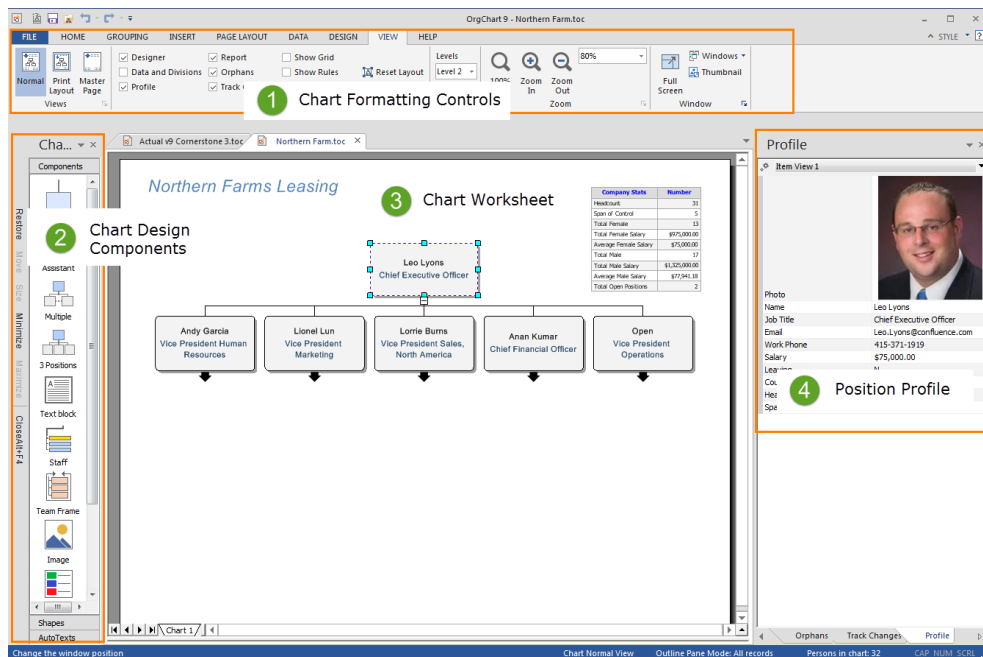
OrgChart 9 - Northern Farm.toc

FILE HOME GROUPING INSERT PAGE LAYOUT DATA DESIGN VIEW HELP

STYLE

Normal Print Layout Master Page

Views

Designer
Data and Divisions
Profile

Report
Orphans
Track C

Show Grid
Show Rules

Reset Layout

Levels
Level 2

100%

Zoom In

Zoom Out

80%

Zoom

Full Screen

Windows
Thumbnail

Window

1 Chart Formatting Controls

Cha...

Components

Restore
Move
Size
Minimize
Maximize
Close Alt+F4

Assistant
Multiple
3 Positions
Text block
Staff
Team Frame
Image

Shapes
AutoTexts

2 Chart Design Components

Actual v9 Cornerstone 3.toc
Northern Farm.toc

Northern Farms Leasing

3 Chart Worksheet

| Company Stats | Number |
|---|---|
| Headcount | 31 |
| Span of Control | 5 |
| Total Female | 13 |
| Total Female Salary | $975,000.00 |
| Average Female Salary | $75,000.00 |
| Total Male | 17 |
| Total Male Salary | $1,325,000.00 |
| Average Male Salary | $77,941.18 |
| Total Open Positions | 2 |

Leo Lyons
Chief Executive Officer

Andy Garcia
Vice President Human Resources

Lionel Lun
Vice President Marketing

Lorrie Burns
Vice President Sales, North America

Anan Kumar
Chief Financial Officer

Open
Vice President Operations

Chart 1

Profile

Item View 1

Photo
Name Leo Lyons
Job Title Chief Executive Officer
Email Leo.Lyons@confluence.com
Work Phone 415-371-1919
Salary $75,000.00
Leaving N
Cou
Hea
Spa

4 Position Profile

Orphans Track Changes Profile

Change the window position
Chart Normal View
Outline Pane Mode: All records
Persons in chart: 32
CAP NUM SCRL